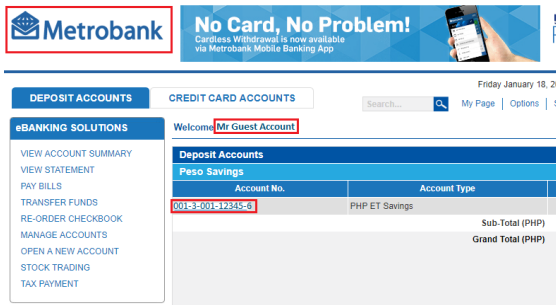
Metrobank

No Card, No Problem!
Cardless Withdrawal is now available via Metrobank Mobile Banking App

Friday January 18, 2

DEPOSIT ACCOUNTS
CREDIT CARD ACCOUNTS

Search...
My Page | Options | S

eBANKING SOLUTIONS

VIEW ACCOUNT SUMMARY
VIEW STATEMENT
PAY BILLS
TRANSFER FUNDS
RE-ORDER CHECKBOOK
MANAGE ACCOUNTS
OPEN A NEW ACCOUNT
STOCK TRADING
TAX PAYMENT

Welcome Mr Guest Account

Deposit Accounts
Peso Savings

| Account No. | Account Type |
|---|---|
| 001-3-001-12345-6 | PHP ET Savings |
| | Sub-Total (PHP) |
| | Grand Total (PHP) |